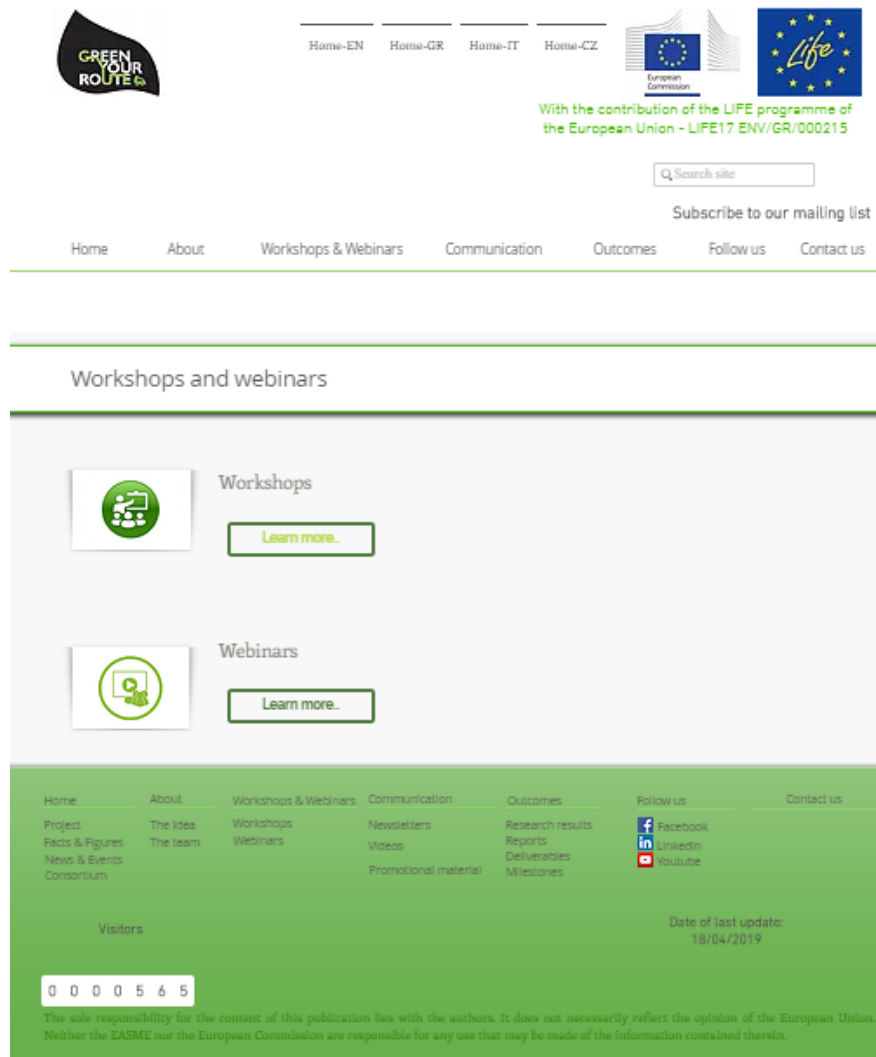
GREEN YOUR ROUTE

Home-EN Home-GR Home-IT Home-CZ

European Commission

Life

With the contribution of the LIFE programme of the European Union - LIFE17 ENV/GR/000215

Search site

Subscribe to our mailing list

Home About Workshops & Webinars Communication Outcomes Follow us Contact us

Workshops and webinars

Workshops

Learn more..

Webinars

Learn more..

Home
Project
Facts & Figures
News & Events
Consortium

About
The idea
The team

Workshops & Webinars
Workshops
Webinars

Communication
Newsletters
Videos
Promotional material

Outcomes
Research results
Reports
Deliverables
Milestones

Follow us
Facebook
LinkedIn
Youtube

Contact us

Visitors

0 0 0 0 5 6 5

Date of last update:
18/04/2019

The sole responsibility for the content of this publication lies with the authors. It does not necessarily reflect the opinion of the European Union. Neither the EASME nor the European Commission are responsible for any use that may be made of the information contained therein.